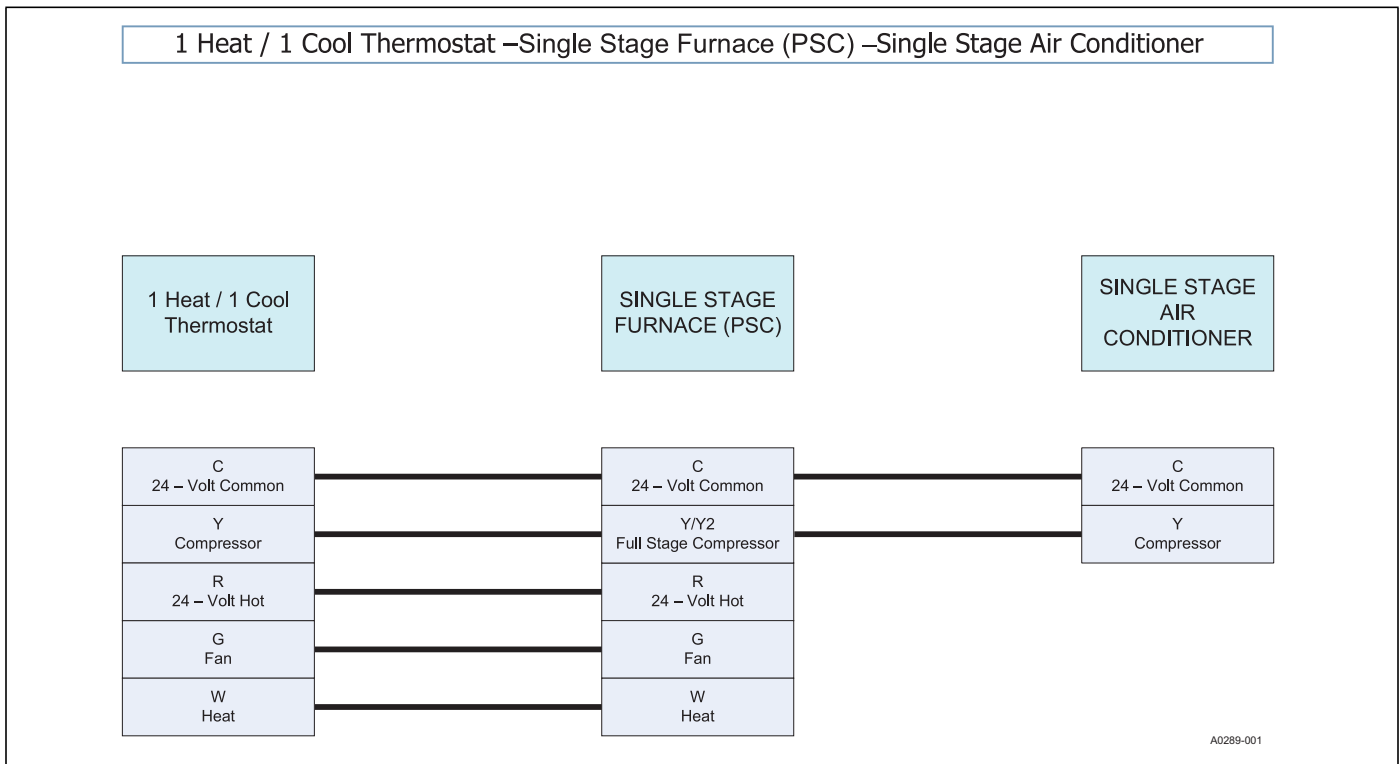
1 Heat / 1 Cool Thermostat –Single Stage Furnace (PSC) –Single Stage Air Conditioner

1 Heat / 1 Cool Thermostat

SINGLE STAGE FURNACE (PSC)

SINGLE STAGE AIR CONDITIONER

C
24 – Volt Common

Y
Compressor

R
24 – Volt Hot

G
Fan

W
Heat

C
24 – Volt Common

Y/Y2
Full Stage Compressor

R
24 – Volt Hot

G
Fan

W
Heat

C
24 – Volt Common

Y
Compressor

A0289-001